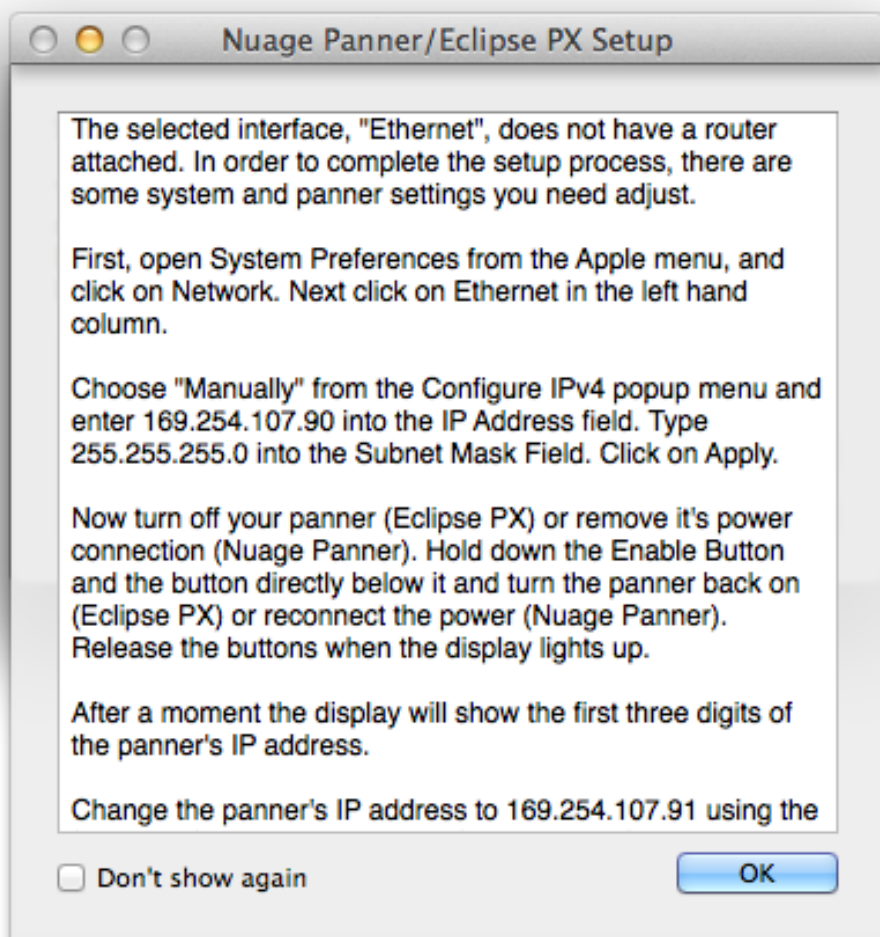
Nuage Panner/Eclipse PX Setup

The selected interface, "Ethernet", does not have a router attached. In order to complete the setup process, there are some system and panner settings you need adjust.

First, open System Preferences from the Apple menu, and click on Network. Next click on Ethernet in the left hand column.

Choose "Manually" from the Configure IPv4 popup menu and enter 169.254.107.90 into the IP Address field. Type 255.255.255.0 into the Subnet Mask Field. Click on Apply.

Now turn off your panner (Eclipse PX) or remove it's power connection (Nuage Panner). Hold down the Enable Button and the button directly below it and turn the panner back on (Eclipse PX) or reconnect the power (Nuage Panner). Release the buttons when the display lights up.

After a moment the display will show the first three digits of the panner's IP address.

Change the panner's IP address to 169.254.107.91 using the

Don't show again

OK